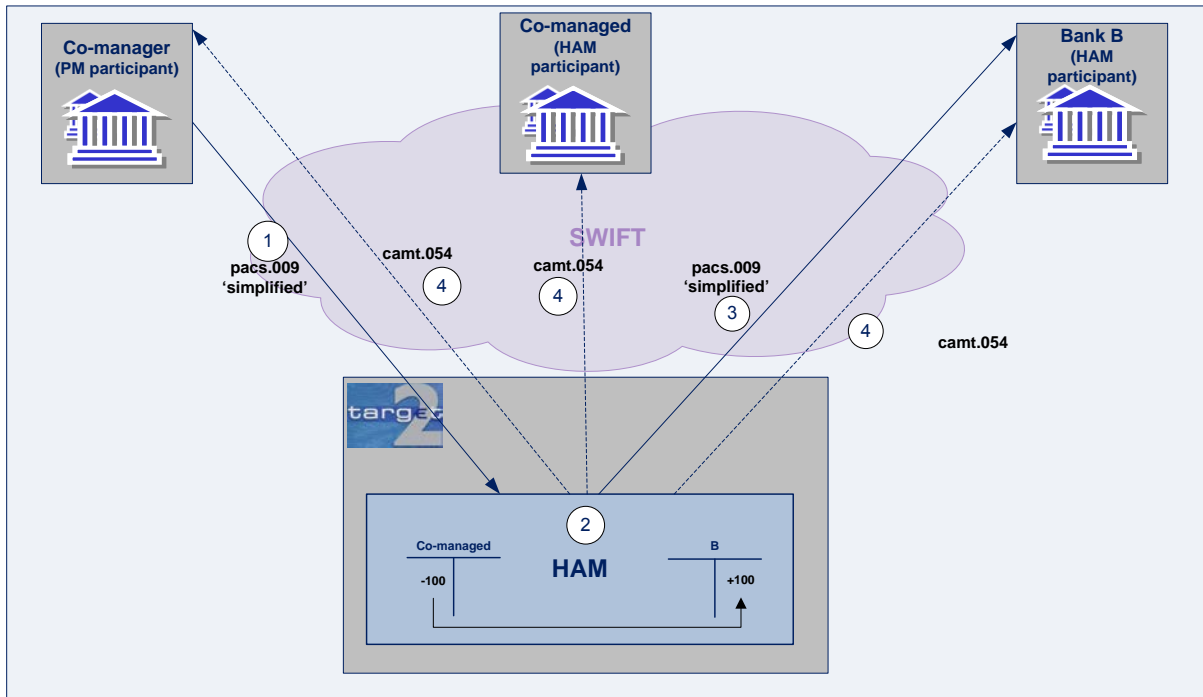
Co-manager
(PM participant)

Co-managed
(HAM participant)

Bank B
(HAM participant)

SWIFT

1
pacs.009
'simplified'

camt.054
4

camt.054
4

pacs.009
'simplified'
3

4

camt.054

target2

2

Co-managed

-100

HAM

B

+100